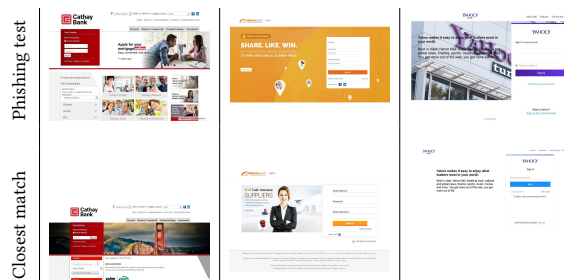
Phishing test

Closest match

Cathay Bank

Apply for your mortgage

SHARE. LIKE. WIN.

YAHOO!

Yahoo makes it easy to enjoy what matters most in your world.

YAHOO!

Sign in

Cathay Bank

SUPPLIERS

YAHOO!

Yahoo makes it easy to enjoy what matters most in your world.

YAHOO!

Sign in